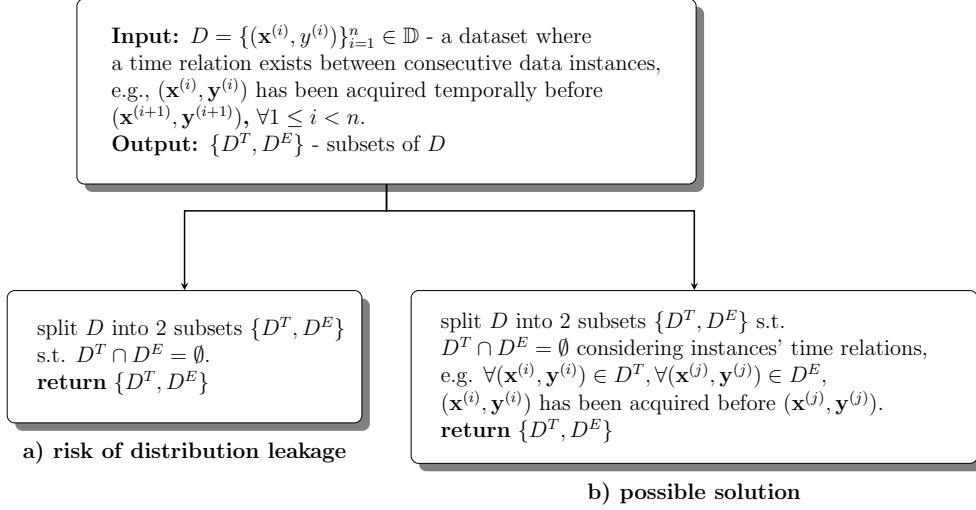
**Input:** $D = \{(\mathbf{x}^{(i)}, y^{(i)})\}_{i=1}^{n} \in \mathbb{D}$ - a dataset where a time relation exists between consecutive data instances, e.g., $(\mathbf{x}^{(i)}, \mathbf{y}^{(i)})$ has been acquired temporally before $(\mathbf{x}^{(i+1)}, \mathbf{y}^{(i+1)})$, $\forall 1 \leq i < n$.
**Output:** $\{D^T, D^E\}$ - subsets of $D$

split $D$ into 2 subsets $\{D^T, D^E\}$ s.t. $D^T \cap D^E = \emptyset$.
**return** $\{D^T, D^E\}$

**a) risk of distribution leakage**

split $D$ into 2 subsets $\{D^T, D^E\}$ s.t. $D^T \cap D^E = \emptyset$ considering instances' time relations, e.g. $\forall(\mathbf{x}^{(i)}, \mathbf{y}^{(i)}) \in D^T, \forall(\mathbf{x}^{(j)}, \mathbf{y}^{(j)}) \in D^E$, $(\mathbf{x}^{(i)}, \mathbf{y}^{(i)})$ has been acquired before $(\mathbf{x}^{(j)}, \mathbf{y}^{(j)})$.
**return** $\{D^T, D^E\}$

**b) possible solution**